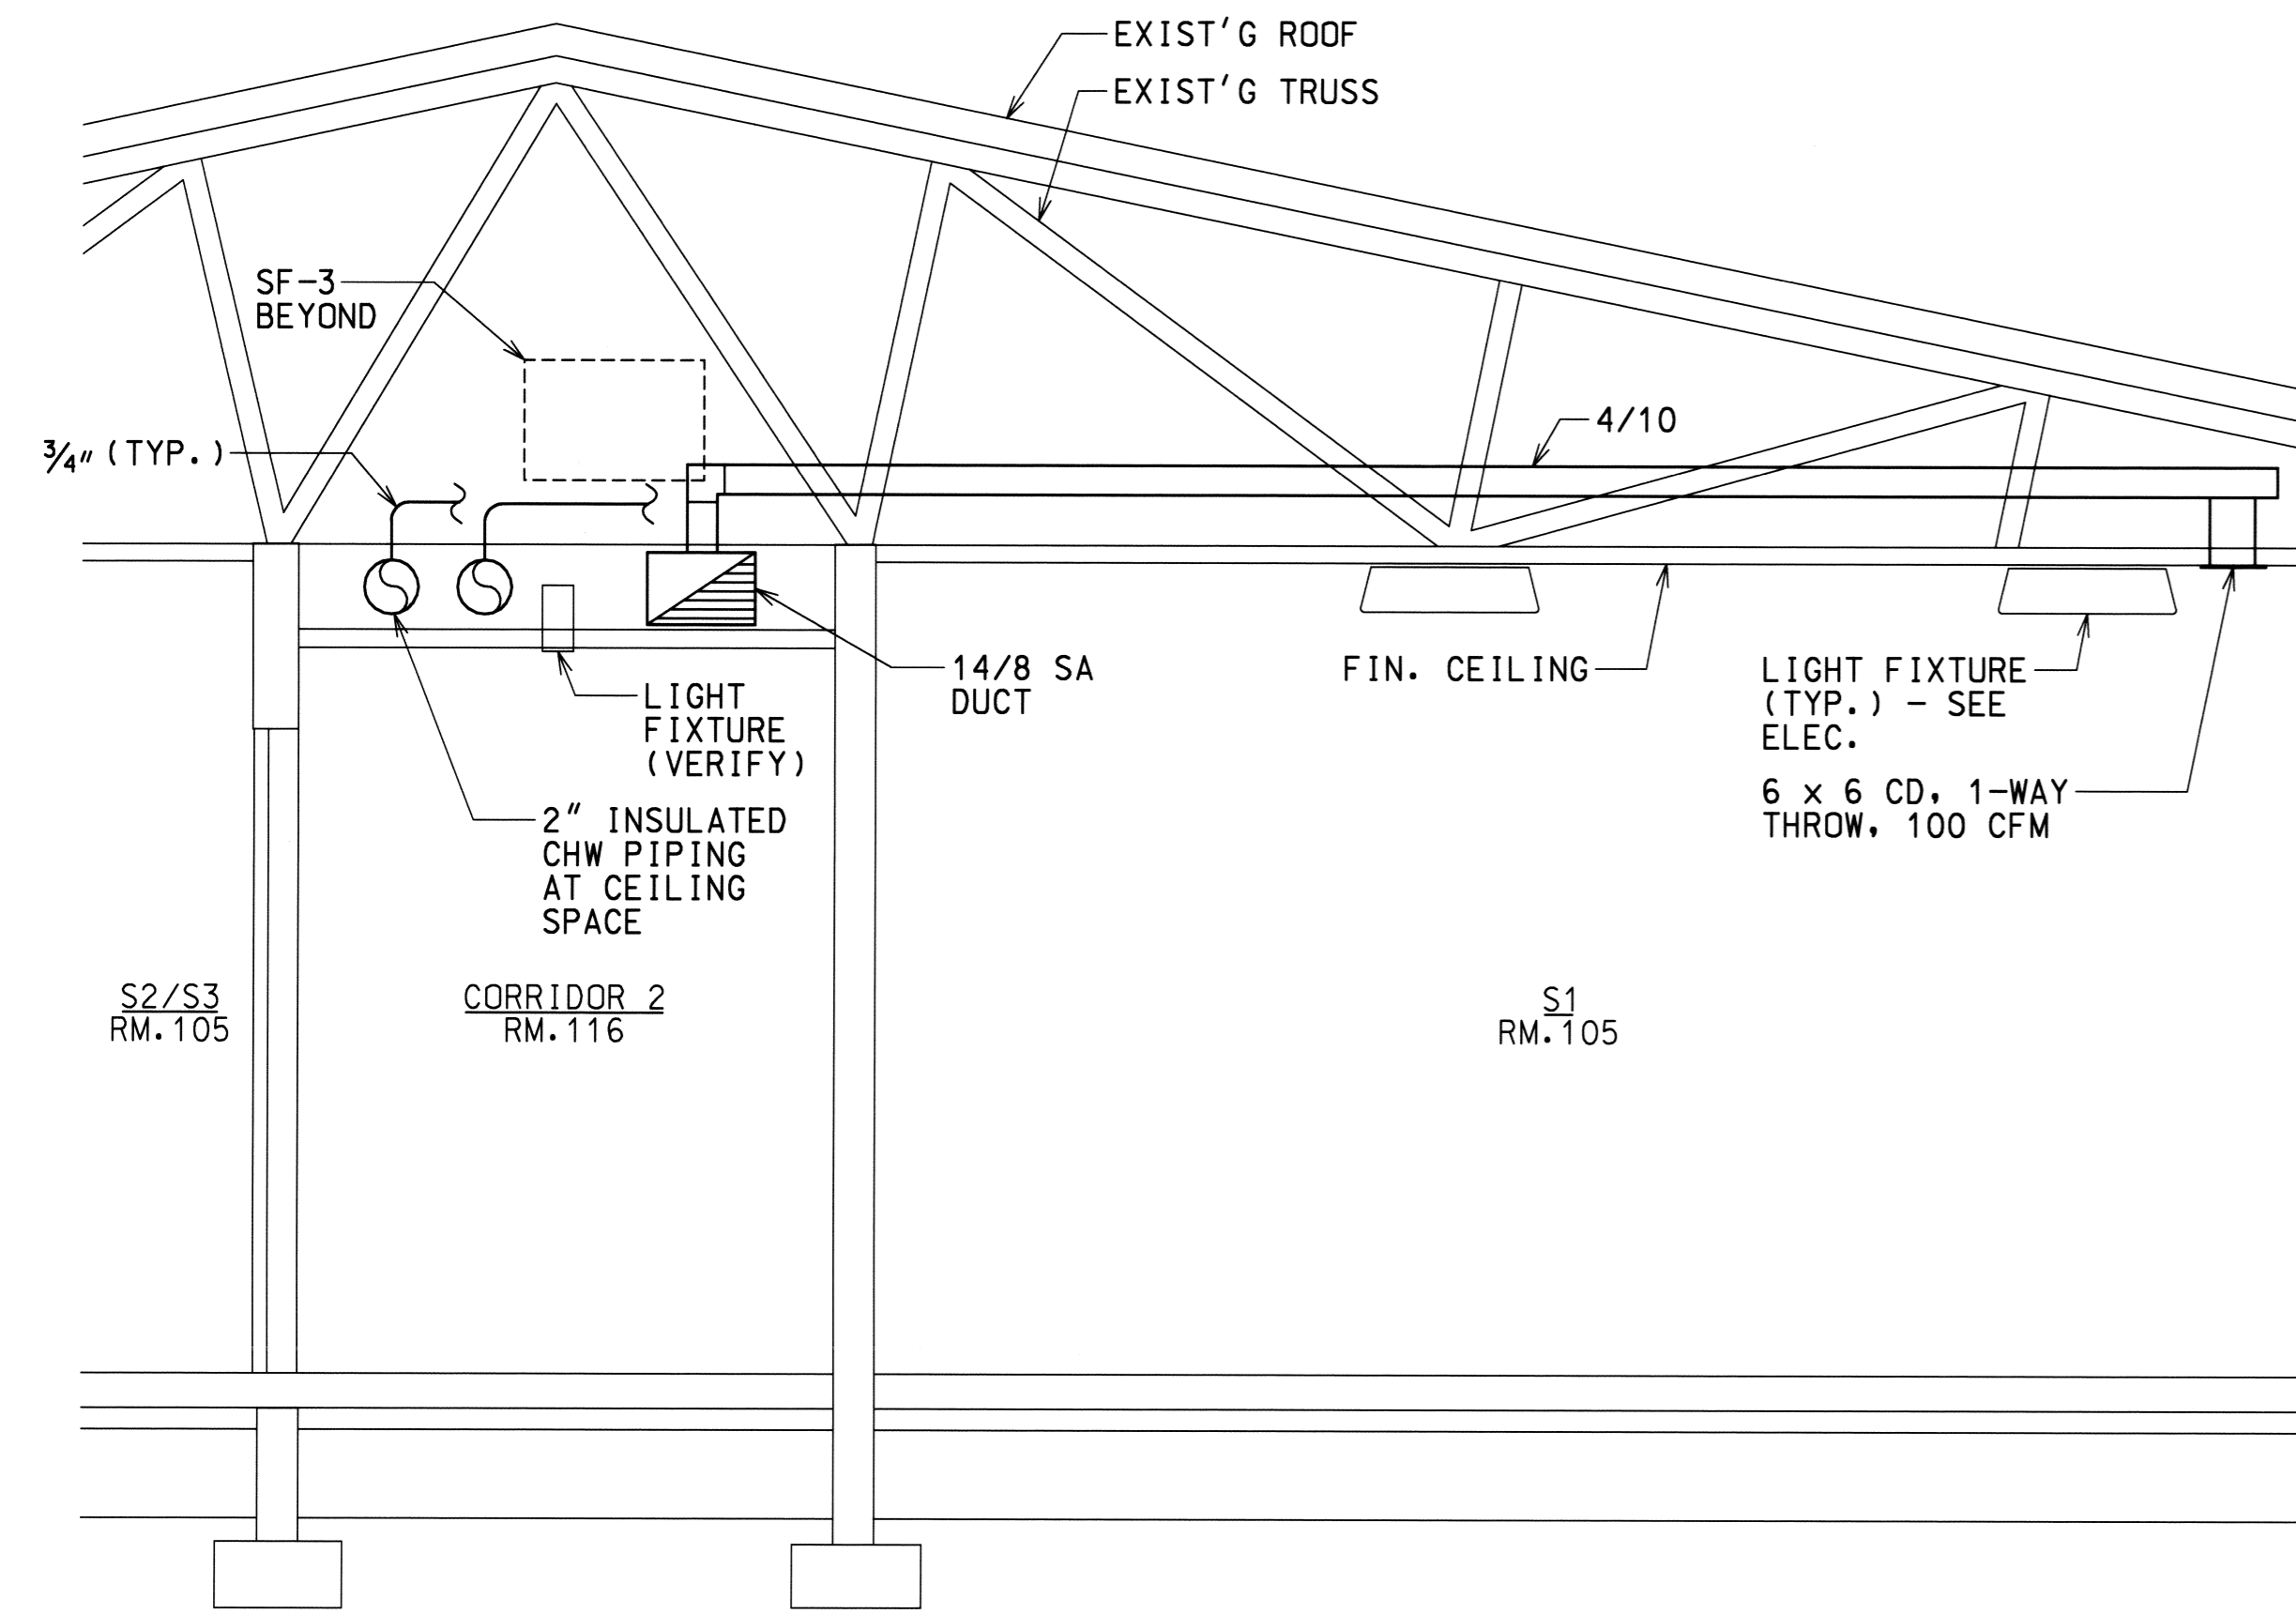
EXIST'G ROOF

EXIST'G TRUSS

SF-3
BEYOND

4/10

¾" (TYP.)

14/8 SA
DUCT

FIN. CEILING

LIGHT FIXTURE
(TYP.) - SEE
ELEC.

LIGHT
FIXTURE
(VERIFY)

6 x 6 CD, 1-WAY
THROW, 100 CFM

2" INSULATED
CHW PIPING
AT CEILING
SPACE

S2/S3
RM.105

CORRIDOR 2
RM.116

S1
RM.105